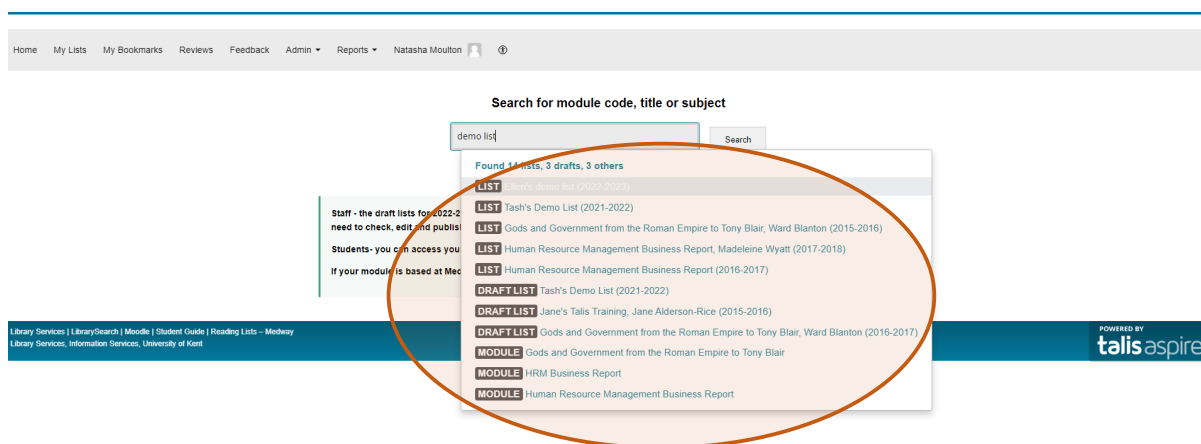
Home My Lists My Bookmarks Reviews Feedback Admin ▾ Reports ▾ Natasha Moulton

Search for module code, title or subject

demo list

Search

Found 14 lists, 3 drafts, 3 others

LIST Ellen's demo list (2022-2023)

LIST Tash's Demo List (2021-2022)

LIST Gods and Government from the Roman Empire to Tony Blair, Ward Blanton (2015-2016)

LIST Human Resource Management Business Report, Madeleine Wyatt (2017-2018)

LIST Human Resource Management Business Report (2016-2017)

DRAFT LIST Tash's Demo List (2021-2022)

DRAFT LIST Jane's Talis Training, Jane Alderson-Rice (2015-2016)

DRAFT LIST Gods and Government from the Roman Empire to Tony Blair, Ward Blanton (2016-2017)

MODULE Gods and Government from the Roman Empire to Tony Blair

MODULE HRM Business Report

MODULE Human Resource Management Business Report

Staff - the draft lists for 2022-2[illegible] need to check, edit and publis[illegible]

Students- you can access you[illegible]

If your module is based at Med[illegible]

Library Services | LibrarySearch | Moodle | Student Guide | Reading Lists – Medway
Library Services, Information Services, University of Kent

POWERED BY
talis aspire